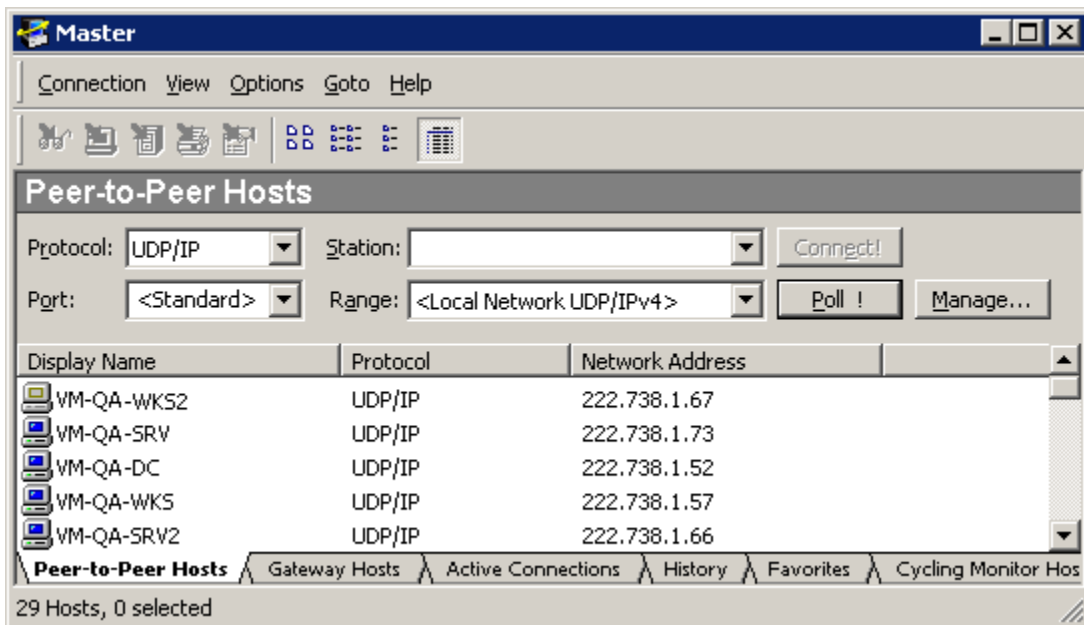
Master

Connection View Options Goto Help

Peer-to-Peer Hosts

Protocol: UDP/IP
Station:
Connect!

Port: <Standard>
Range: <Local Network UDP/IPv4>
Poll !
Manage...

| Display Name | Protocol | Network Address |
|---|---|---|
| VM-QA-WKS2 | UDP/IP | 222.738.1.67 |
| VM-QA-SRV | UDP/IP | 222.738.1.73 |
| VM-QA-DC | UDP/IP | 222.738.1.52 |
| VM-QA-WKS | UDP/IP | 222.738.1.57 |
| VM-QA-SRV2 | UDP/IP | 222.738.1.66 |

Peer-to-Peer Hosts | Gateway Hosts | Active Connections | History | Favorites | Cycling Monitor Hos

29 Hosts, 0 selected